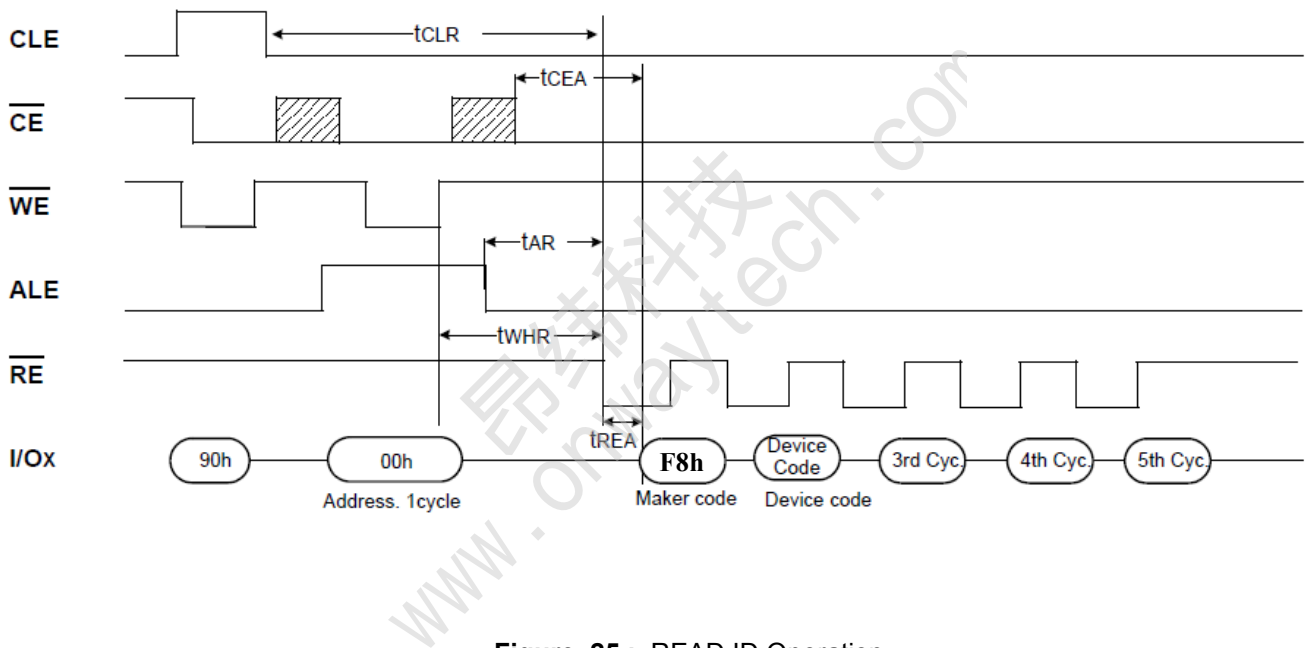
CLE
tCLR
tCEA
$\overline{CE}$
$\overline{WE}$
tAR
ALE
tWHR
$\overline{RE}$
tREA
I/OX
90h
00h
Address. 1cycle
F8h
Maker code
Device Code
Device code
3rd Cyc.
4th Cyc.
5th Cyc.
昂纬科技
www.onwaytech.com
Figure 35 : READ ID Operation